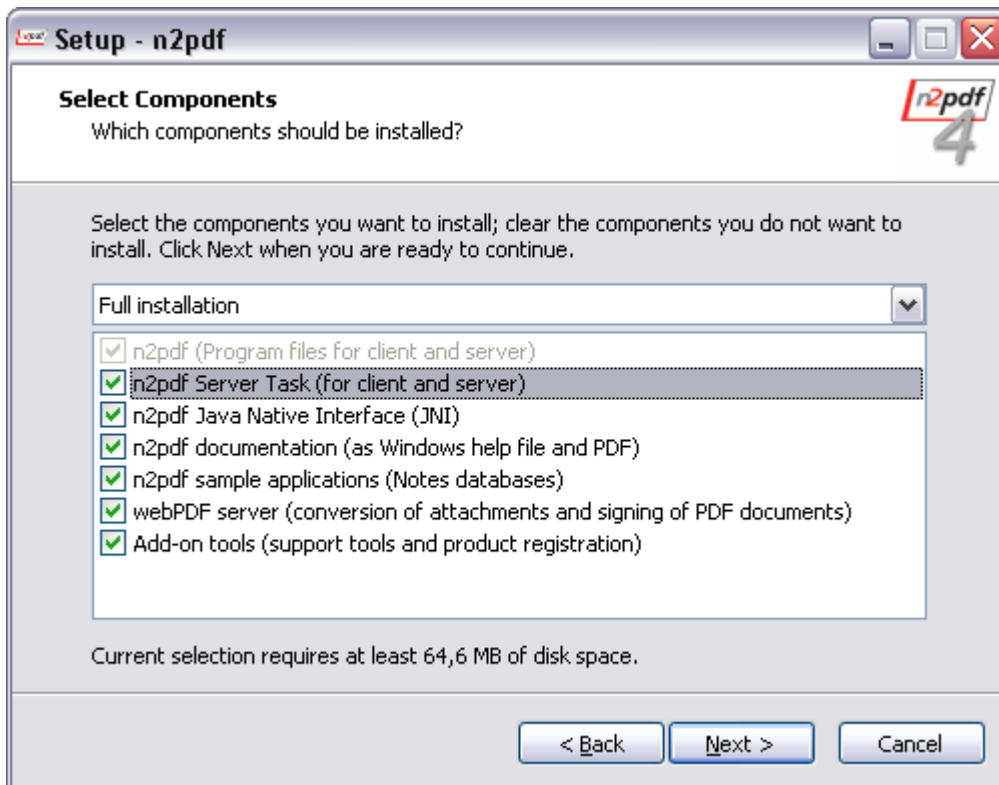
Setup - n2pdf

Select Components
Which components should be installed?

n2pdf 4

Select the components you want to install; clear the components you do not want to install. Click Next when you are ready to continue.

Full installation

n2pdf (Program files for client and server)
n2pdf Server Task (for client and server)
n2pdf Java Native Interface (JNI)
n2pdf documentation (as Windows help file and PDF)
n2pdf sample applications (Notes databases)
webPDF server (conversion of attachments and signing of PDF documents)
Add-on tools (support tools and product registration)

Current selection requires at least 64,6 MB of disk space.

< Back
Next >
Cancel